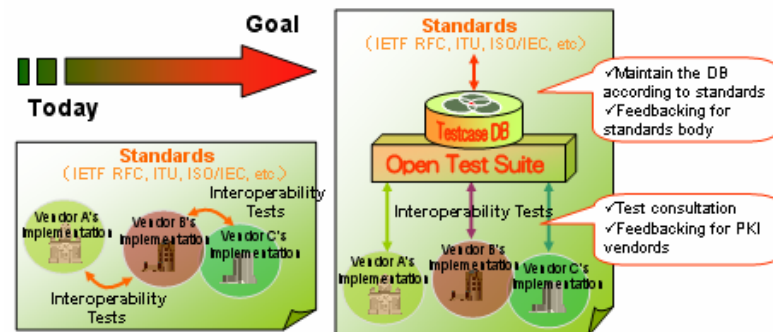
Goal

Today

Standards
(IETF RFC, ITU, ISO/IEC, etc)

Vendor A's Implementation

Vendor B's Implementation

Vendor C's Implementation

Interoperability Tests

Interoperability Tests

Standards
(IETF RFC, ITU, ISO/IEC, etc)

Testcase DB

Open Test Suite

✓Maintain the DB according to standards
✓Feedbacking for standards body

Interoperability Tests

✓Test consultation
✓Feedbacking for PKI vendords

Vendor A's Implementation

Vendor B's Implementation

Vendor C's Implementation